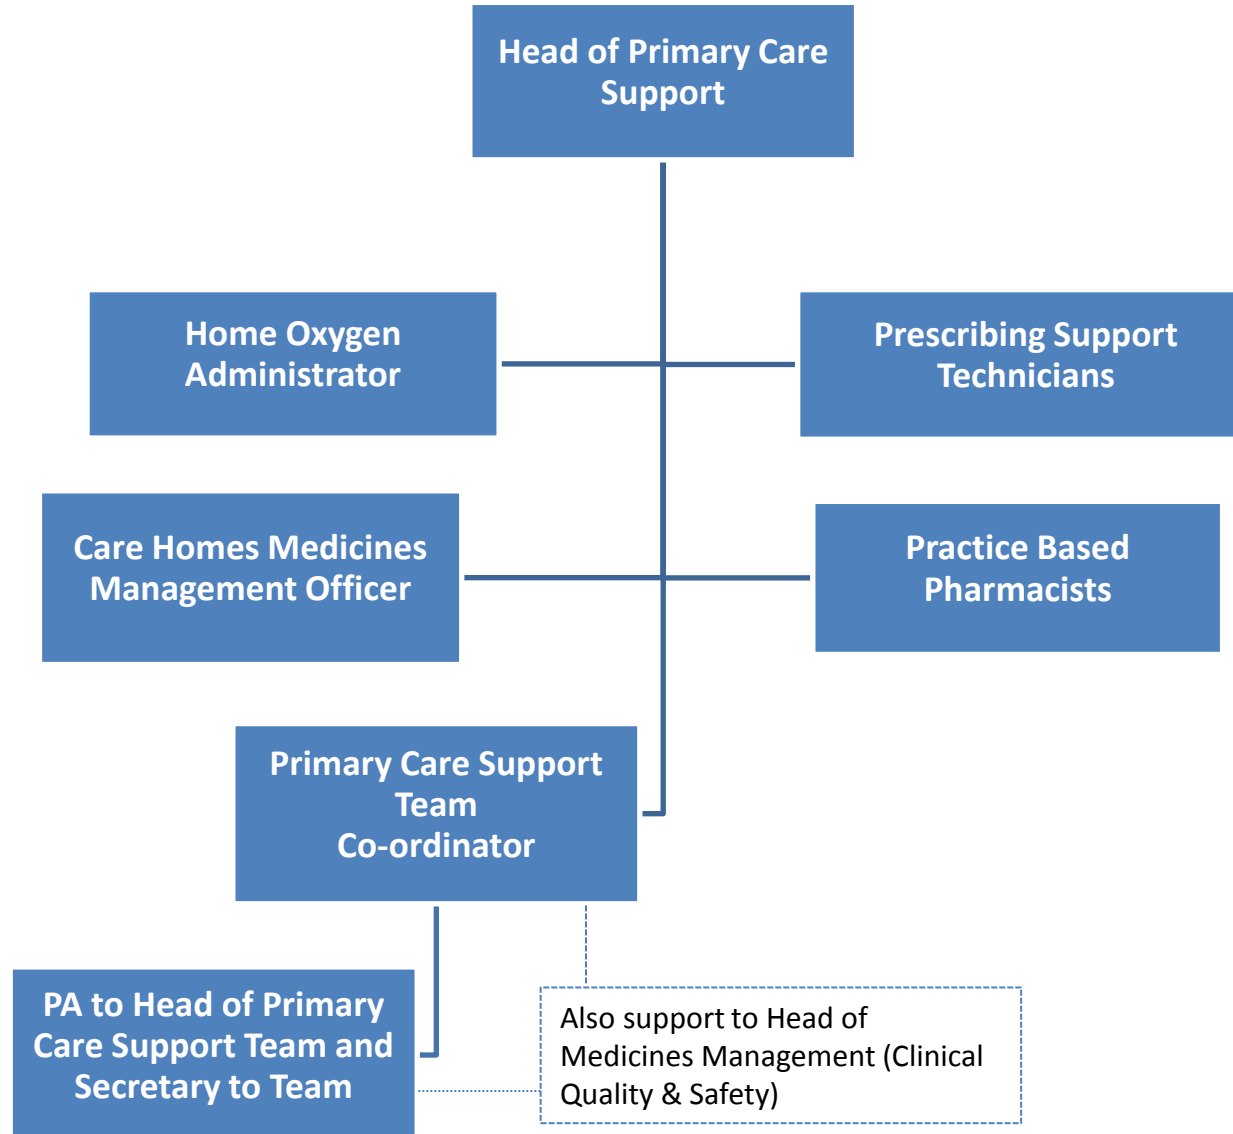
Head of Primary Care Support

Home Oxygen Administrator

Prescribing Support Technicians

Care Homes Medicines Management Officer

Practice Based Pharmacists

Primary Care Support Team Co-ordinator

PA to Head of Primary Care Support Team and Secretary to Team

Also support to Head of Medicines Management (Clinical Quality & Safety)